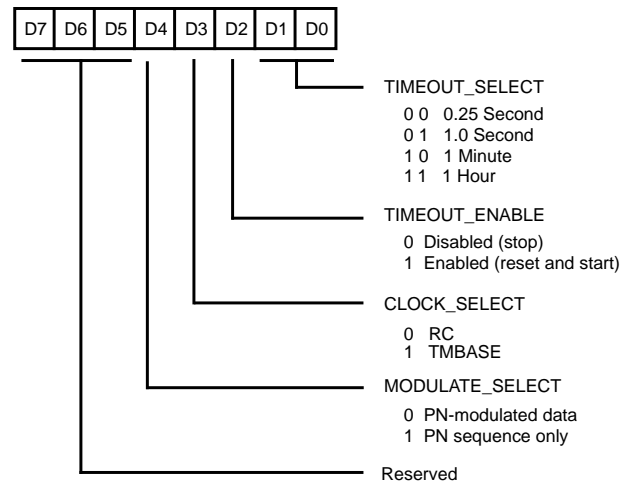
| D7 | D6 | D5 | D4 | D3 | D2 | D1 | D0 |
|---|---|---|---|---|---|---|---|

TIMEOUT_SELECT
0 0 0.25 Second
0 1 1.0 Second
1 0 1 Minute
1 1 1 Hour

TIMEOUT_ENABLE
0 Disabled (stop)
1 Enabled (reset and start)

CLOCK_SELECT
0 RC
1 TMBASE

MODULATE_SELECT
0 PN-modulated data
1 PN sequence only

Reserved